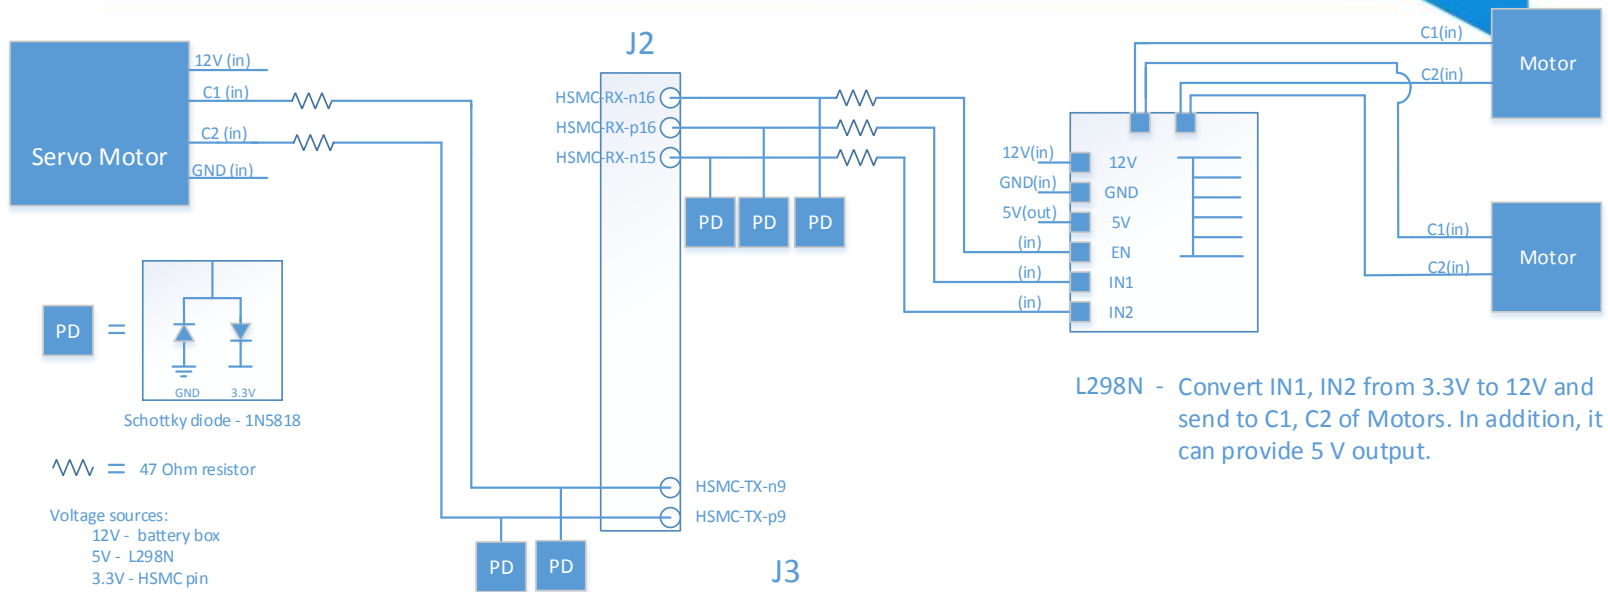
Servo Motor
12V (in)
C1 (in)
C2 (in)
GND (in)

J2
HSMC-RX-n16
HSMC-RX-p16
HSMC-RX-n15

PD PD PD

C1(in)
Motor
C2(in)

12V(in)
GND(in)
5V(out)
(in)
(in)
(in)
12V
GND
5V
EN
IN1
IN2

C1(in)
Motor
C2(in)

PD =
GND 3.3V
Schottky diode - 1N5818

= 47 Ohm resistor

Voltage sources:
12V - battery box
5V - L298N
3.3V - HSMC pin

HSMC-TX-n9
HSMC-TX-p9
PD PD
J3

L298N - Convert IN1, IN2 from 3.3V to 12V and send to C1, C2 of Motors. In addition, it can provide 5 V output.